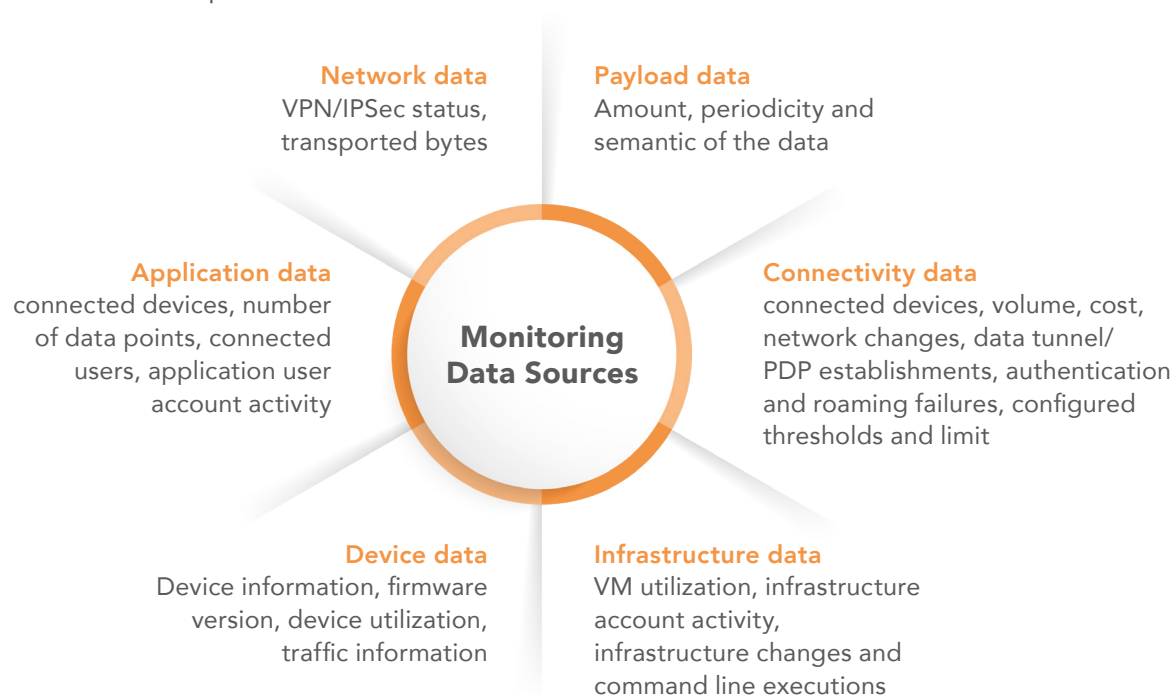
Network data
VPN/IPSec status, transported bytes

Payload data
Amount, periodicity and semantic of the data

Application data
connected devices, number of data points, connected users, application user account activity

Monitoring Data Sources

Connectivity data
connected devices, volume, cost, network changes, data tunnel/ PDP establishments, authentication and roaming failures, configured thresholds and limit

Device data
Device information, firmware version, device utilization, traffic information

Infrastructure data
VM utilization, infrastructure account activity, infrastructure changes and command line executions